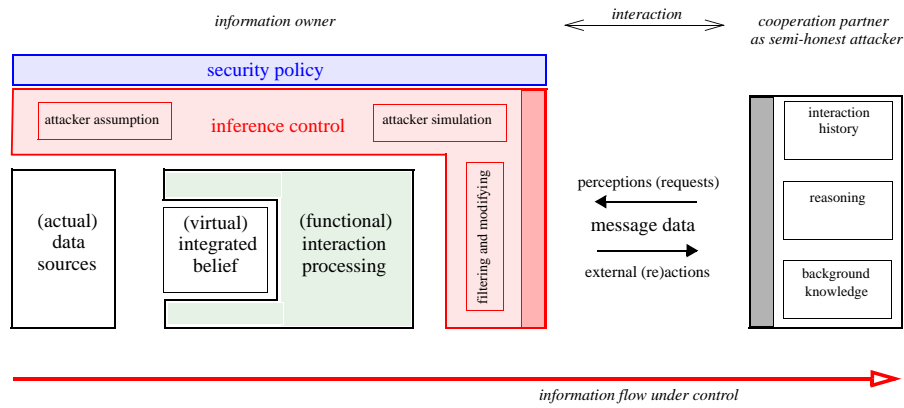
information owner

interaction

cooperation partner as semi-honest attacker

security policy

attacker assumption

inference control

attacker simulation

(actual) data sources

(virtual) integrated belief

(functional) interaction processing

filtering and modifying

perceptions (requests)

message data

external (re)actions

interaction history

reasoning

background knowledge

information flow under control